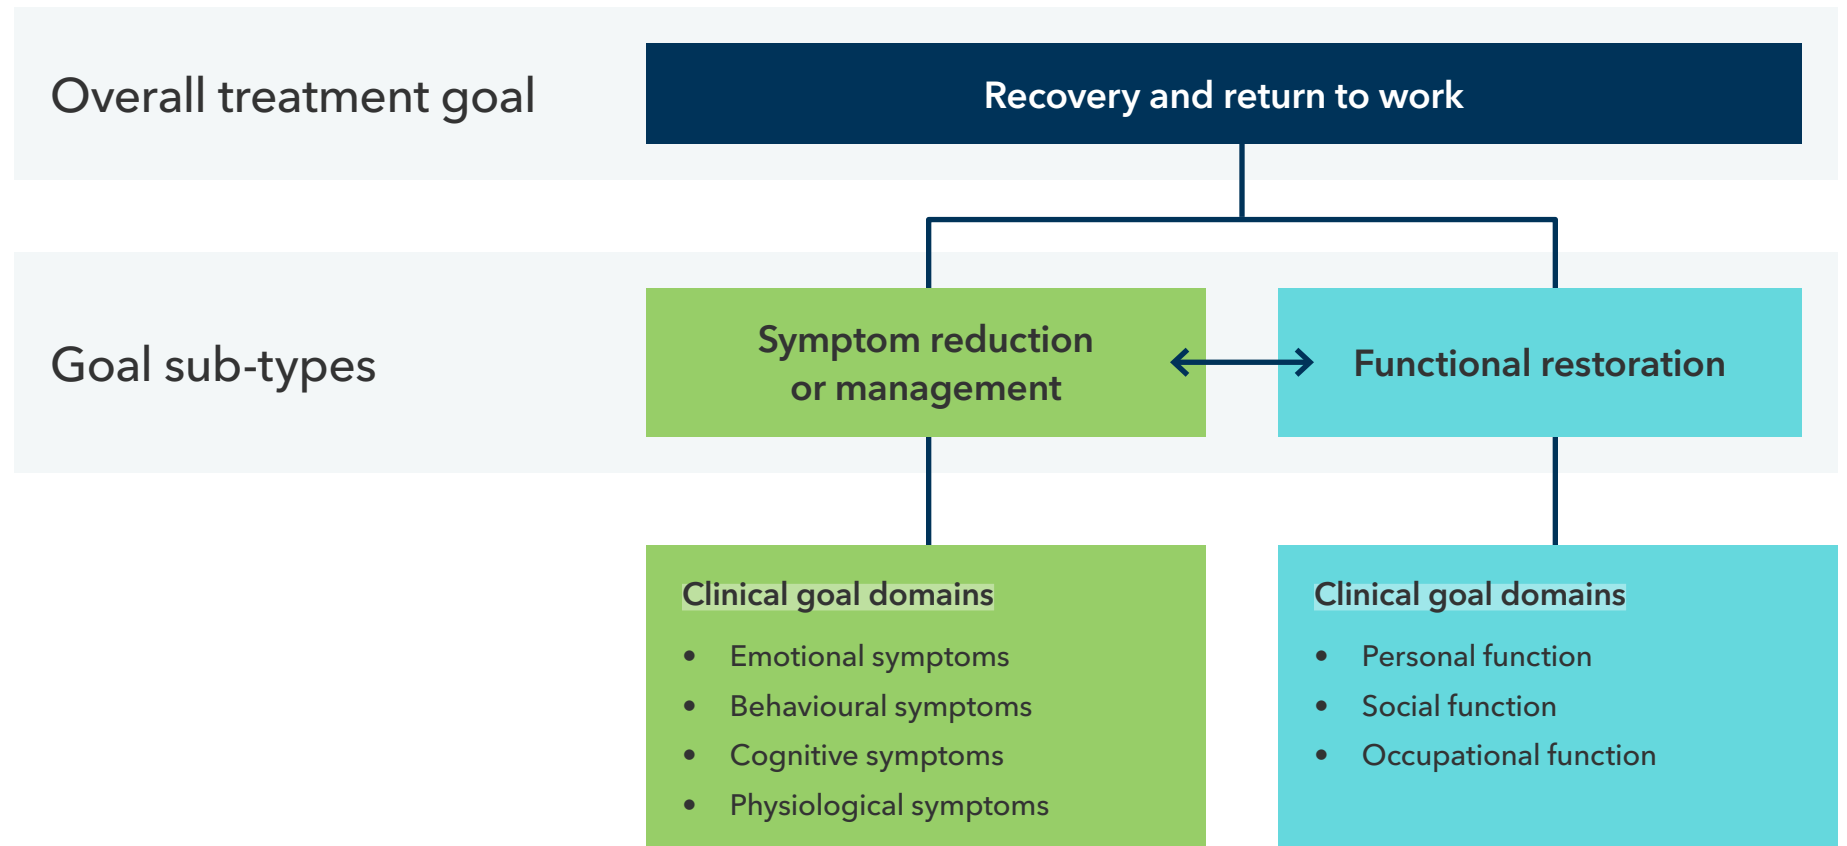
Overall treatment goal

Recovery and return to work

Goal sub-types

Symptom reduction or management

Functional restoration

Clinical goal domains

- Emotional symptoms
- Behavioural symptoms
- Cognitive symptoms
- Physiological symptoms

Clinical goal domains

- Personal function
- Social function
- Occupational function